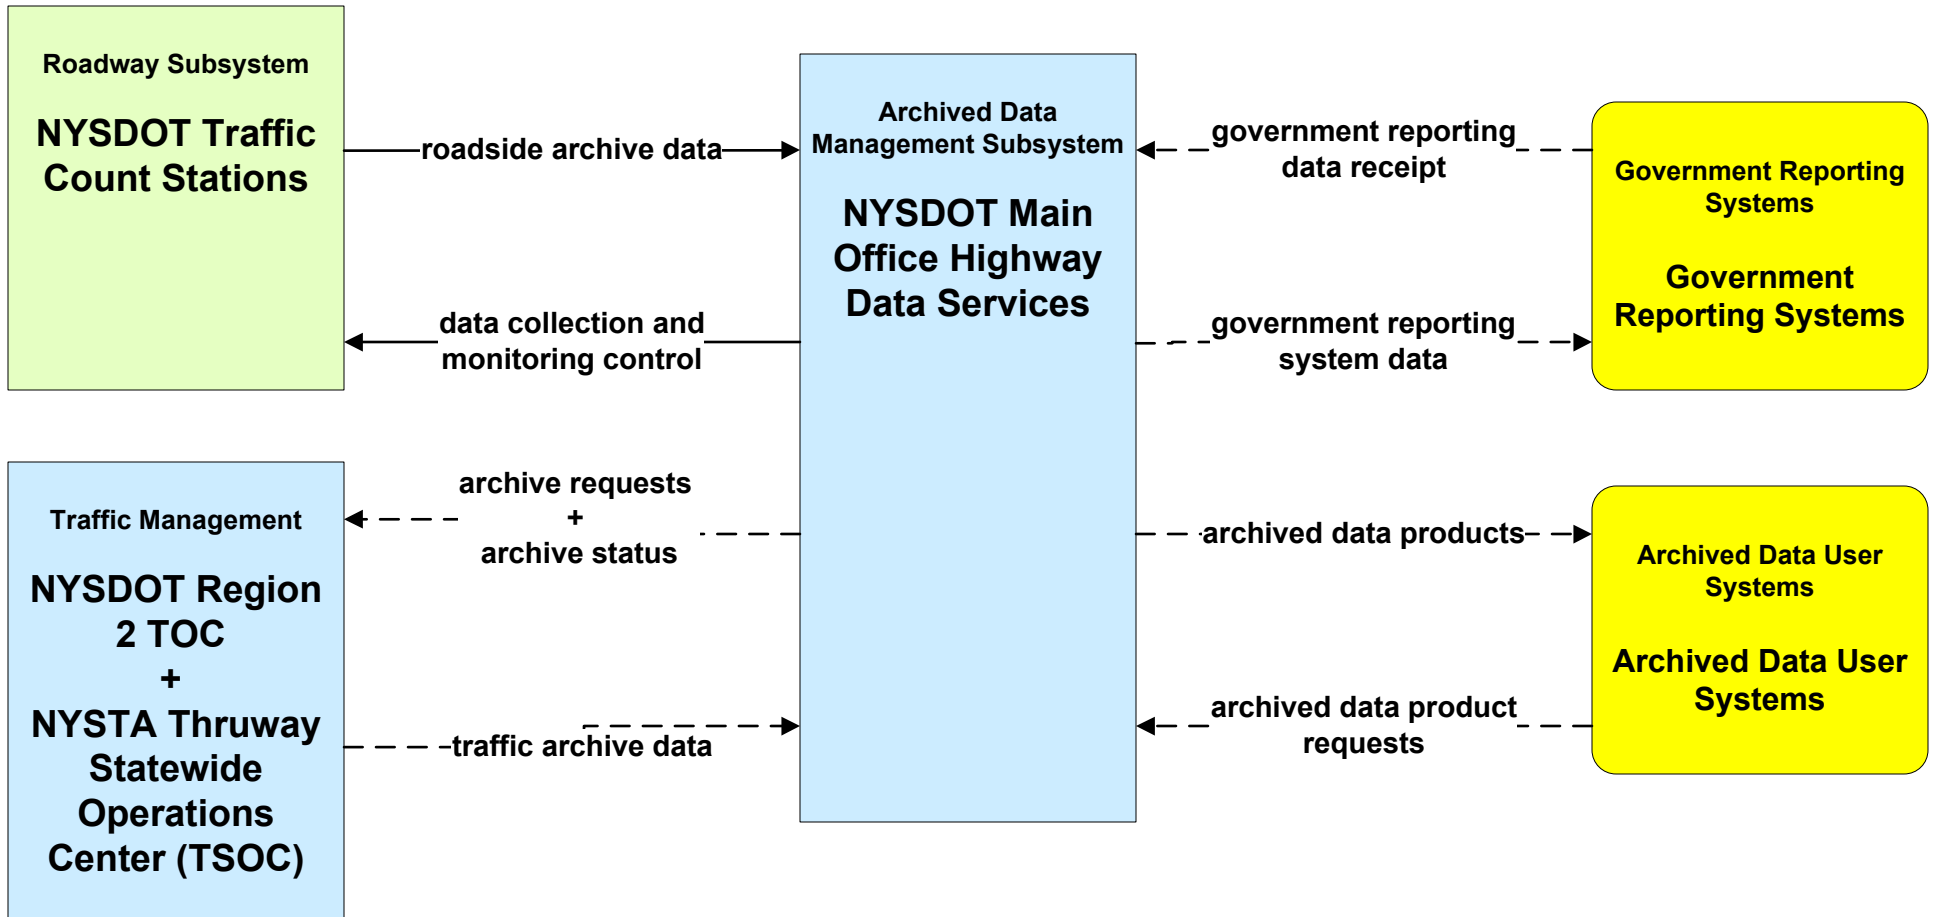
Roadway Subsystem

NYSDOT Traffic Count Stations

roadside archive data

data collection and monitoring control

Archived Data Management Subsystem

NYSDOT Main Office Highway Data Services

government reporting data receipt

government reporting system data

Government Reporting Systems

Government Reporting Systems

Traffic Management

NYSDOT Region 2 TOC + NYSTA Thruway Statewide Operations Center (TSOC)

archive requests + archive status

traffic archive data

archived data products

archived data product requests

Archived Data User Systems

Archived Data User Systems